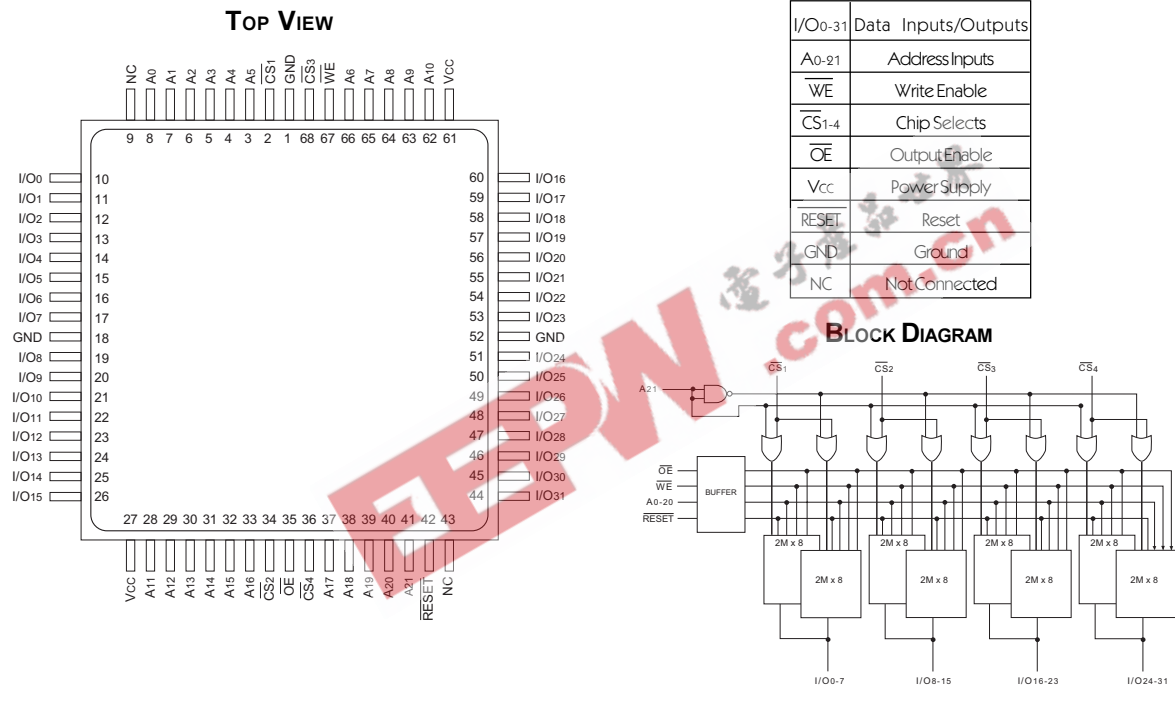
TOP VIEW

NC A0 A1 A2 A3 A4 A5 $\overline{CS1}$ GND $\overline{CS3}$ $\overline{WE}$ A6 A7 A8 A9 A10 VCC

9 8 7 6 5 4 3 2 1 68 67 66 65 64 63 62 61

I/O0 10
I/O1 11
I/O2 12
I/O3 13
I/O4 14
I/O5 15
I/O6 16
I/O7 17
GND 18
I/O8 19
I/O9 20
I/O10 21
I/O11 22
I/O12 23
I/O13 24
I/O14 25
I/O15 26

60 I/O16
59 I/O17
58 I/O18
57 I/O19
56 I/O20
55 I/O21
54 I/O22
53 I/O23
52 GND
51 I/O24
50 I/O25
49 I/O26
48 I/O27
47 I/O28
46 I/O29
45 I/O30
44 I/O31

27 28 29 30 31 32 33 34 35 36 37 38 39 40 41 42 43

VCC A11 A12 A13 A14 A15 A16 $\overline{CS2}$ $\overline{OE}$ $\overline{CS4}$ A17 A18 A19 A20 A21 $\overline{RESET}$ NC

| I/O0-31 | Data Inputs/Outputs |
|---|---|
| A0-21 | Address Inputs |
| $\overline{WE}$ | Write Enable |
| $\overline{CS}$1-4 | Chip Selects |
| $\overline{OE}$ | Output Enable |
| Vcc | Power Supply |
| $\overline{RESET}$ | Reset |
| GND | Ground |
| NC | Not Connected |

BLOCK DIAGRAM

$\overline{CS}_1$ $\overline{CS}_2$ $\overline{CS}_3$ $\overline{CS}_4$

A21

$\overline{OE}$
$\overline{WE}$
A0-20
$\overline{RESET}$

BUFFER

2M x 8 2M x 8 2M x 8 2M x 8 2M x 8 2M x 8 2M x 8 2M x 8

I/O0-7 I/O8-15 I/O16-23 I/O24-31

电子产品世界 .com.cn EEPW